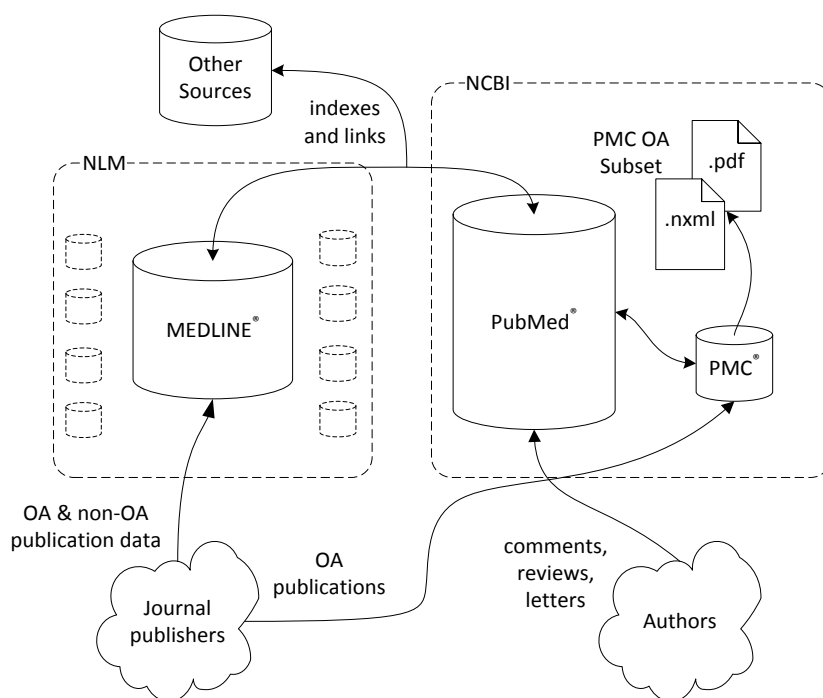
Other Sources

indexes and links

NCBI

PMC OA Subset

.pdf

.nxml

NLM

MEDLINE®

PubMed®

PMC®

OA & non-OA publication data

OA publications

comments, reviews, letters

Journal publishers

Authors